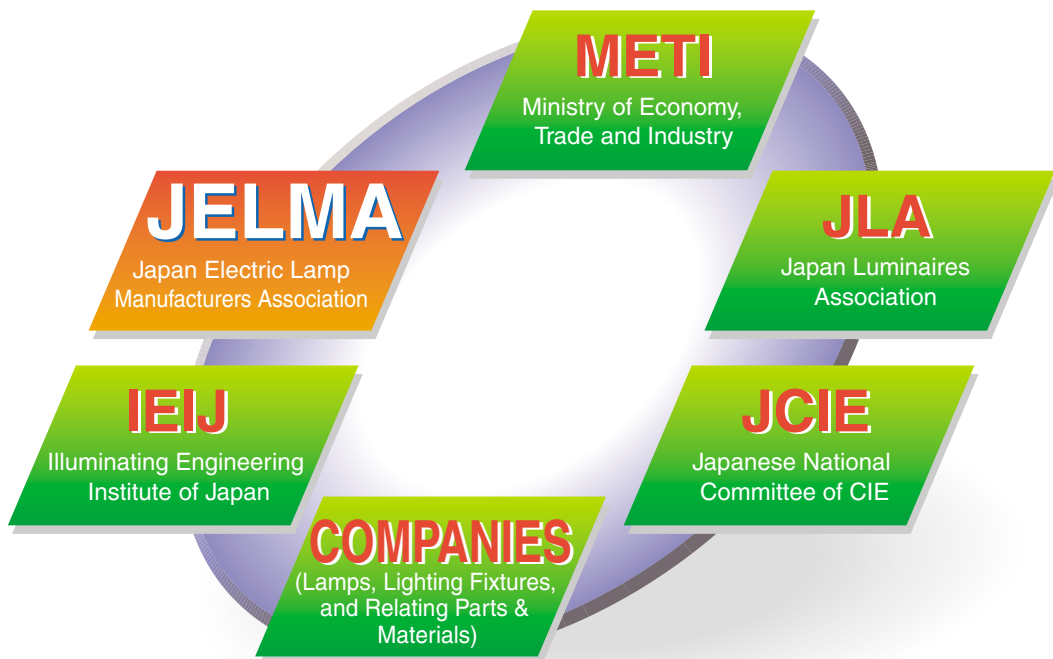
METI
Ministry of Economy, Trade and Industry

JELMA
Japan Electric Lamp Manufacturers Association

JLA
Japan Luminaires Association

IEIJ
Illuminating Engineering Institute of Japan

JCIE
Japanese National Committee of CIE

COMPANIES
(Lamps, Lighting Fixtures, and Relating Parts & Materials)